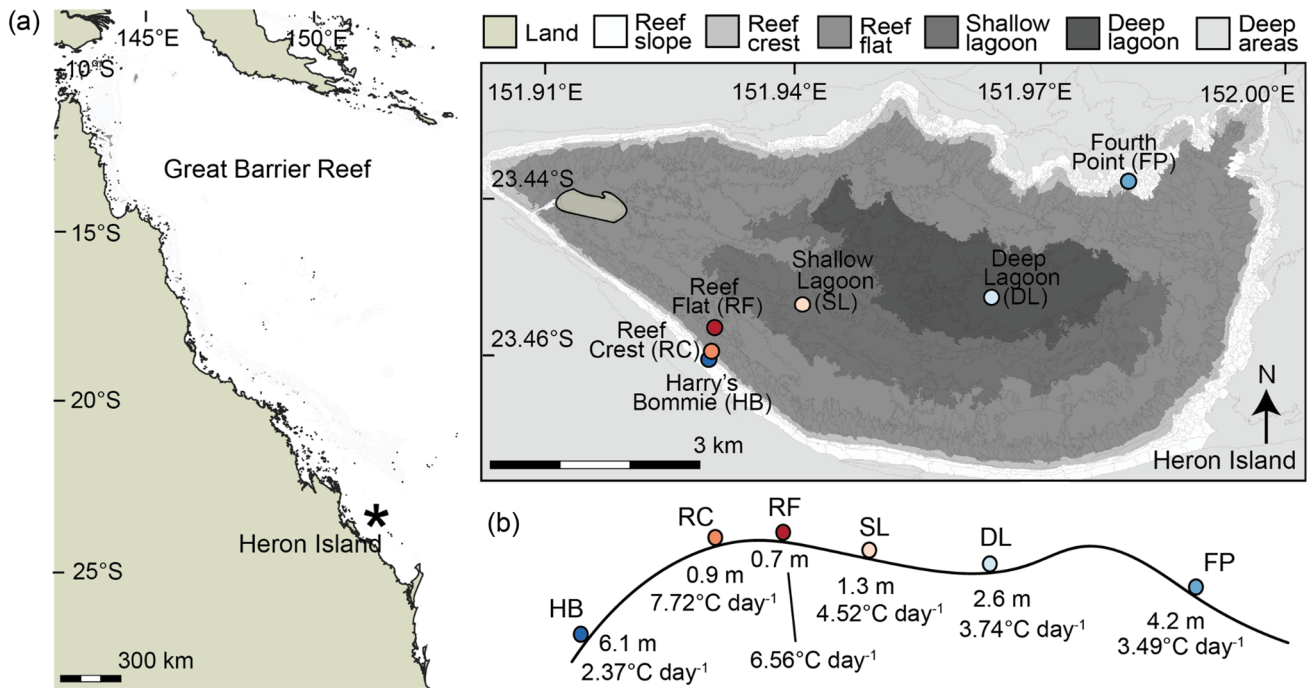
(a)

145°E

150°E

10°S

Great Barrier Reef

15°S

20°S

25°S

*

Heron Island

300 km

Land

Reef slope

Reef crest

Reef flat

Shallow lagoon

Deep lagoon

Deep areas

151.91°E

151.94°E

151.97°E

152.00°E

23.44°S

23.46°S

Fourth Point (FP)

Shallow Lagoon (SL)

Deep Lagoon (DL)

Reef Flat (RF)

Reef Crest (RC)

Harry's Bommie (HB)

3 km

N

Heron Island

(b)

RC

RF

SL

DL

FP

HB

0.9 m
7.72°C day$^{-1}$

0.7 m

6.56°C day$^{-1}$

1.3 m
4.52°C day$^{-1}$

2.6 m
3.74°C day$^{-1}$

4.2 m
3.49°C day$^{-1}$

6.1 m
2.37°C day$^{-1}$